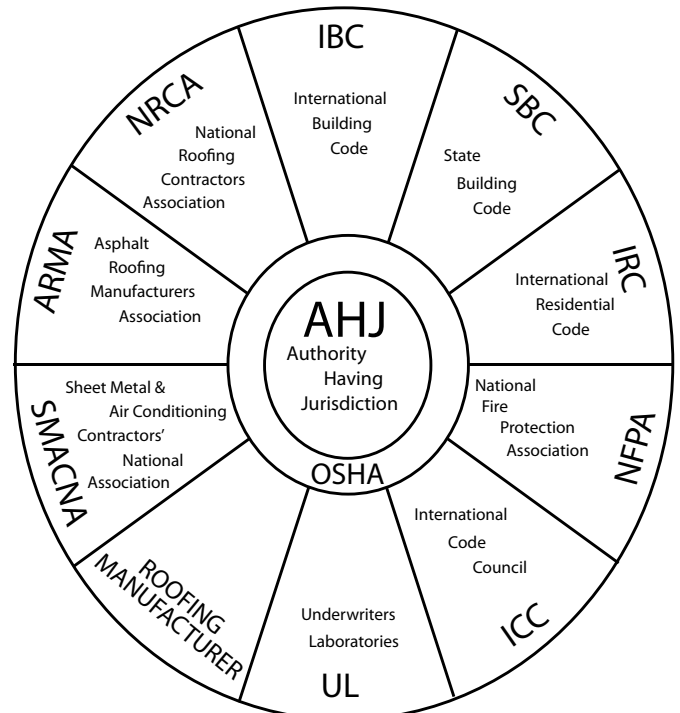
IBC
International Building Code

SBC
State Building Code

IRC
International Residential Code

NFPA
National Fire Protection Association

ICC
International Code Council

UL
Underwriters Laboratories

ROOFING MANUFACTURER

SMACNA
Sheet Metal & Air Conditioning Contractors' National Association

ARMA
Asphalt Roofing Manufacturers Association

NRCA
National Roofing Contractors Association

AHJ
Authority Having Jurisdiction

OSHA